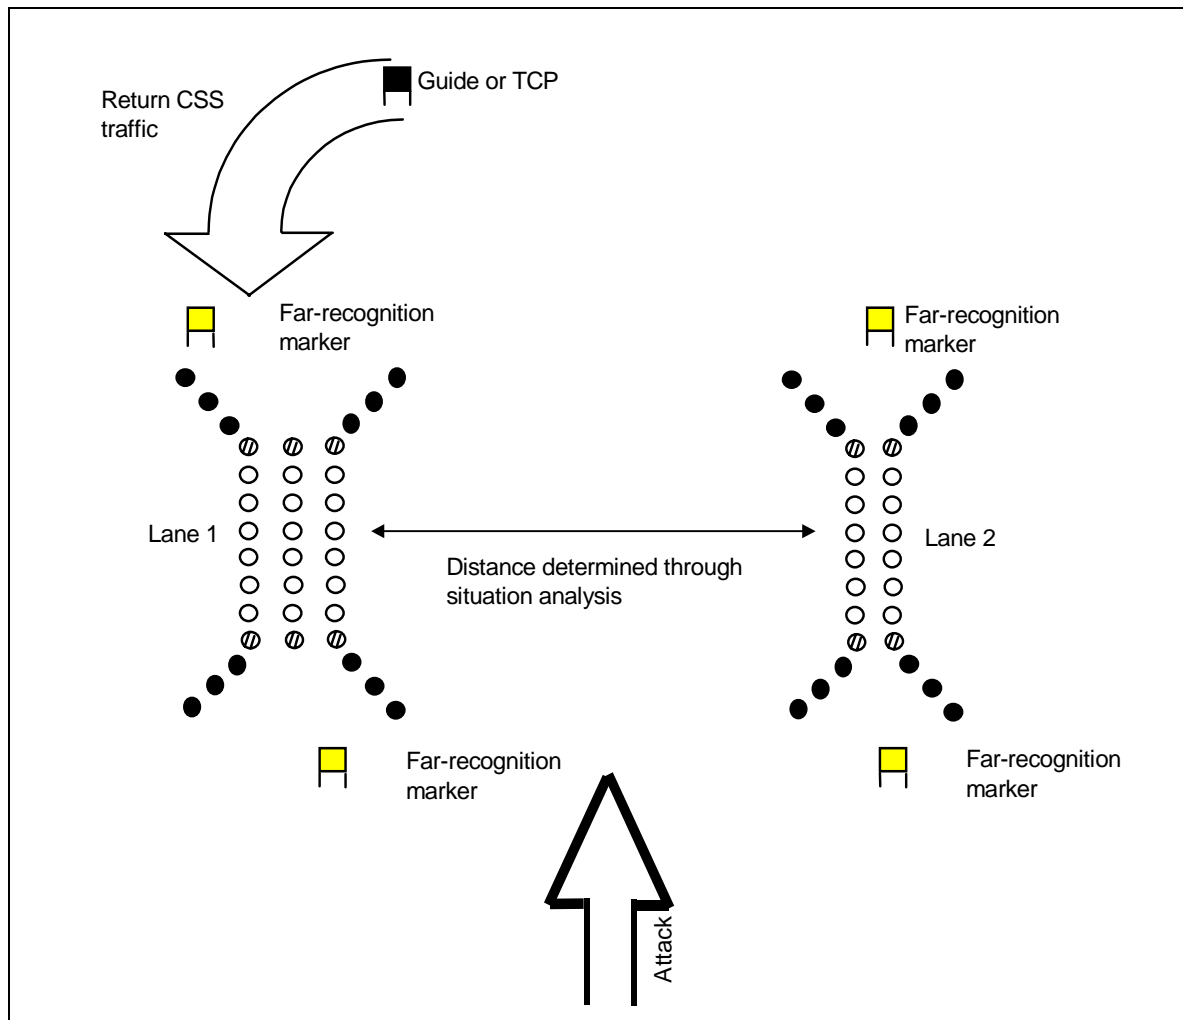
Return CSS traffic

Guide or TCP

Far-recognition marker

Far-recognition marker

Lane 1

Distance determined through situation analysis

Lane 2

Far-recognition marker

Far-recognition marker

Attack